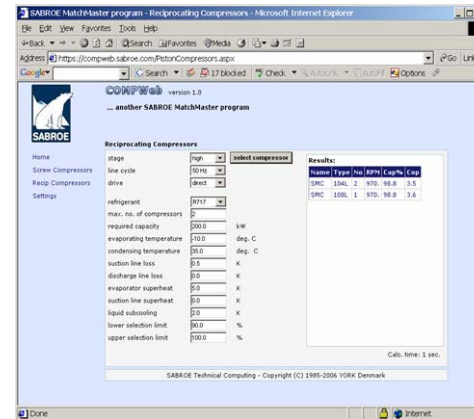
SABROE MatchMaster program - Reciprocating Compressors - Microsoft Internet Explorer

File Edit View Favorites Tools Help

Back Search Favorites Media

Address https://compweb.sabroe.com/PistonCompressors.aspx Go Links

Google Search 17 blocked Check AutoLink AutoFill Options

SABROE

COMPWeb version 1.0

... another SABROE MatchMaster program

Home
Screw Compressors
Recip Compressors
Settings

Reciprocating Compressors

| | | |
|---|---|---|
| stage | high | select compressor |
| line cycle | 50 Hz | |
| drive | direct | |
| refrigerant | R717 | |
| max. no. of compressors | 2 | |
| required capacity | 200.0 | kW |
| evaporating temperature | -10.0 | deg. C |
| condensing temperature | 35.0 | deg. C |
| suction line loss | 0.5 | K |
| discharge line loss | 0.0 | K |
| evaporator superheat | 5.0 | K |
| suction line superheat | 0.0 | K |
| liquid subcooling | 2.0 | K |
| lower selection limit | 90.0 | % |
| upper selection limit | 100.0 | % |

Results:

| Name | Type | No | RPM | Cap% | Cop |
|---|---|---|---|---|---|
| SMC | 104L | 2 | 970. | 98.8 | 3.5 |
| SMC | 108L | 1 | 970. | 98.8 | 3.6 |

Calc. time: 1 sec.

SABROE Technical Computing - Copyright (C) 1985-2006 YORK Denmark

Done Internet